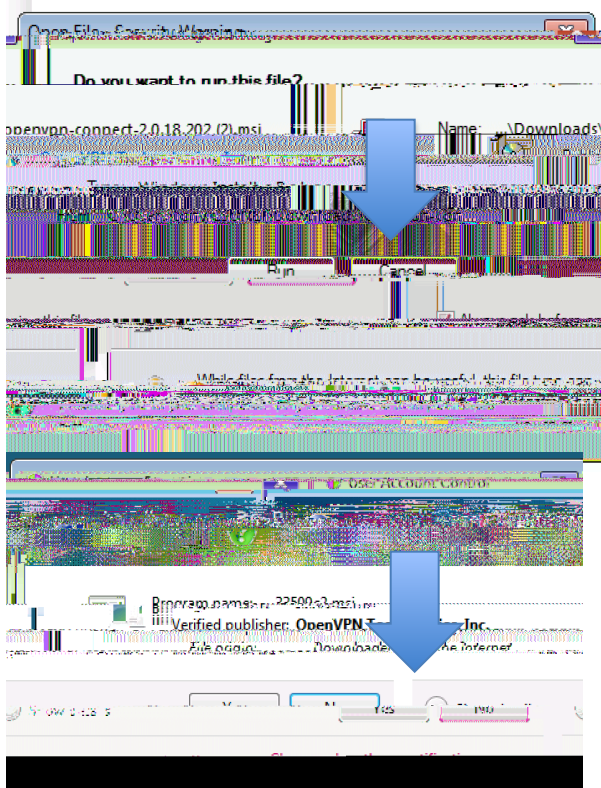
Open File - Security Warning

Do you want to run this file?

openvpn-connect-2.0.18.202 (2).msi

Name: ...\Downloads\

Run

Cancel

While files from the Internet can be useful, this file type can

User Account Control

Program name: 22500-3.msi

Verified publisher: OpenVPN Technologies, Inc.

File origin: Downloaded from the Internet

Show details

Yes

No

Yes

No